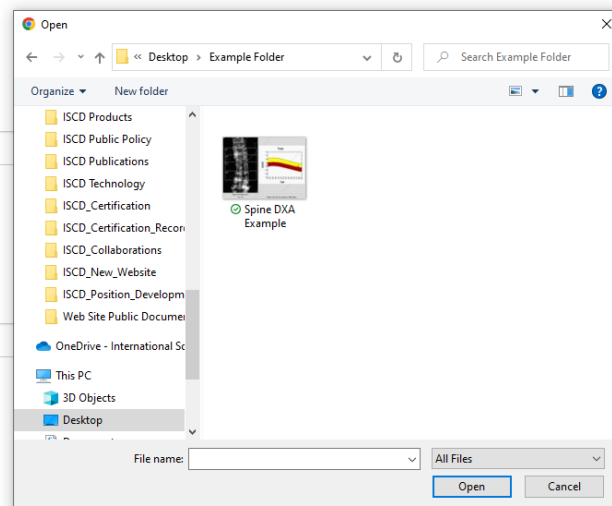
Open

« Desktop › Example Folder

Search Example Folder

Organize ▾ New folder

ISCD Products
ISCD Public Policy
ISCD Publications
ISCD Technology
ISCD_Certification
ISCD_Certification_Recor
ISCD_Collaborations
ISCD_New_Website
ISCD_Position_Developm
Web Site Public Documer
OneDrive - International Sc
This PC
3D Objects
Desktop
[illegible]

Spine DXA Example

File name:
All Files
Open
Cancel